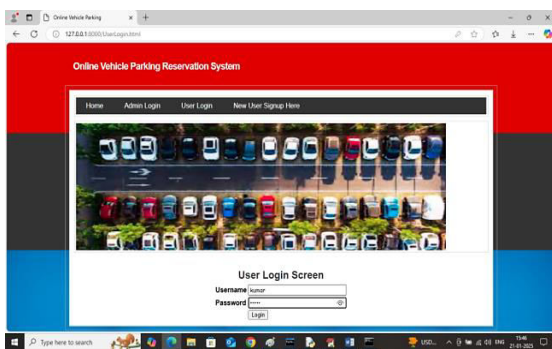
Online Vehicle Parking
127.0.0.1:8000/UserLogin.html

Online Vehicle Parking Reservation System

Home Admin Login User Login New User Signup Here

User Login Screen

Username kumar
Password •••••

Login

Type here to search

USD...

ENG

13:46
21-01-2025